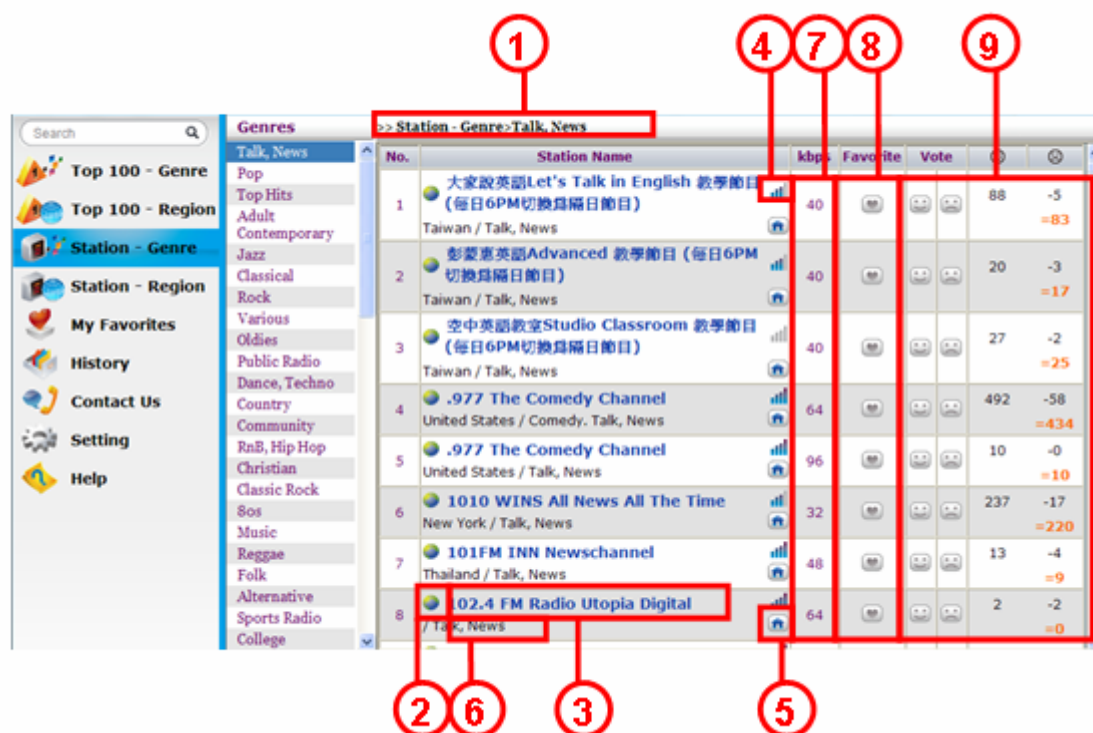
1 4 7 8 9

Search

Top 100 - Genre
Top 100 - Region
Station - Genre
Station - Region
My Favorites
History
Contact Us
Setting
Help

Genres
Talk, News
Pop
Top Hits
Adult Contemporary
Jazz
Classical
Rock
Various
Oldies
Public Radio
Dance, Techno
Country
Community
RnB, Hip Hop
Christian
Classic Rock
80s
Music
Reggae
Folk
Alternative
Sports Radio
College

>> Station - Genre>Talk, News

| No. | Station Name | kbps | Favorite | Vote | | ☺ | ☹ |
|---|---|---|---|---|---|---|---|
| 1 | 大家說英語Let's Talk in English 教學節目(每日6PM切換爲隔日節目) Taiwan / Talk, News | 40 | | | | 88 | -5 =83 |
| 2 | 彭蒙惠英語Advanced 教學節目(每日6PM切換爲隔日節目) Taiwan / Talk, News | 40 | | | | 20 | -3 =17 |
| 3 | 空中英語教室Studio Classroom 教學節目(每日6PM切換爲隔日節目) Taiwan / Talk, News | 40 | | | | 27 | -2 =25 |
| 4 | .977 The Comedy Channel United States / Comedy. Talk, News | 64 | | | | 492 | -58 =434 |
| 5 | .977 The Comedy Channel United States / Talk, News | 96 | | | | 10 | -0 =10 |
| 6 | 1010 WINS All News All The Time New York / Talk, News | 32 | | | | 237 | -17 =220 |
| 7 | 101FM INN Newschannel Thailand / Talk, News | 48 | | | | 13 | -4 =9 |
| 8 | 102.4 FM Radio Utopia Digital / Talk, News | 64 | | | | 2 | -2 =0 |

2 6 3 5